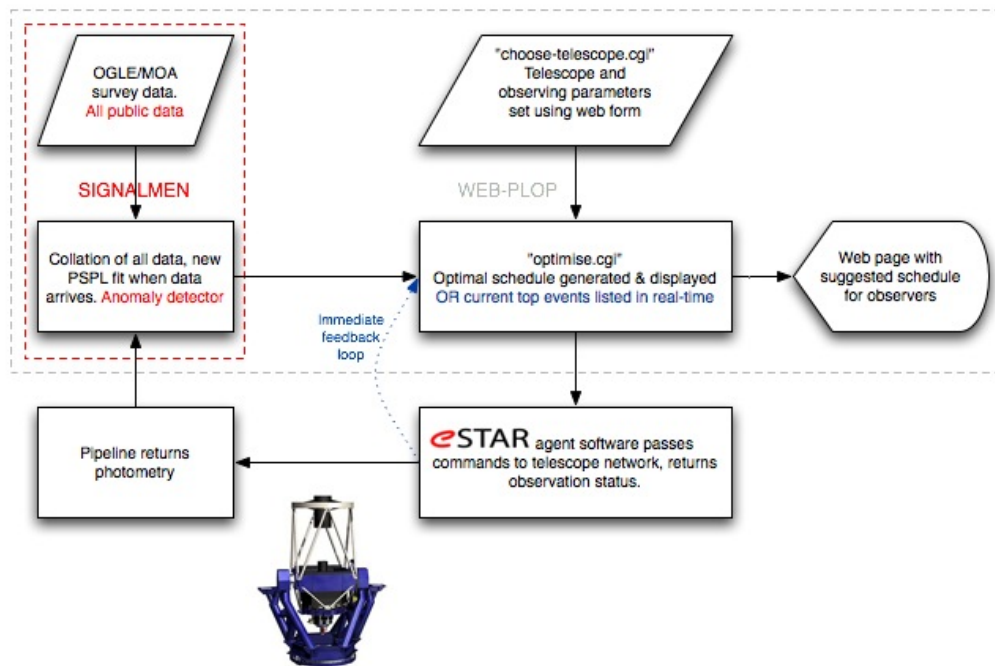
OGLE/MOA survey data. All public data

"choose-telescope.cgi" Telescope and observing parameters set using web form

SIGNALMEN

WEB-PLOP

Collation of all data, new PSPL fit when data arrives. Anomaly detector

"optimise.cgi" Optimal schedule generated & displayed OR current top events listed in real-time

Web page with suggested schedule for observers

Immediate feedback loop

Pipeline returns photometry

eSTAR agent software passes commands to telescope network, returns observation status.